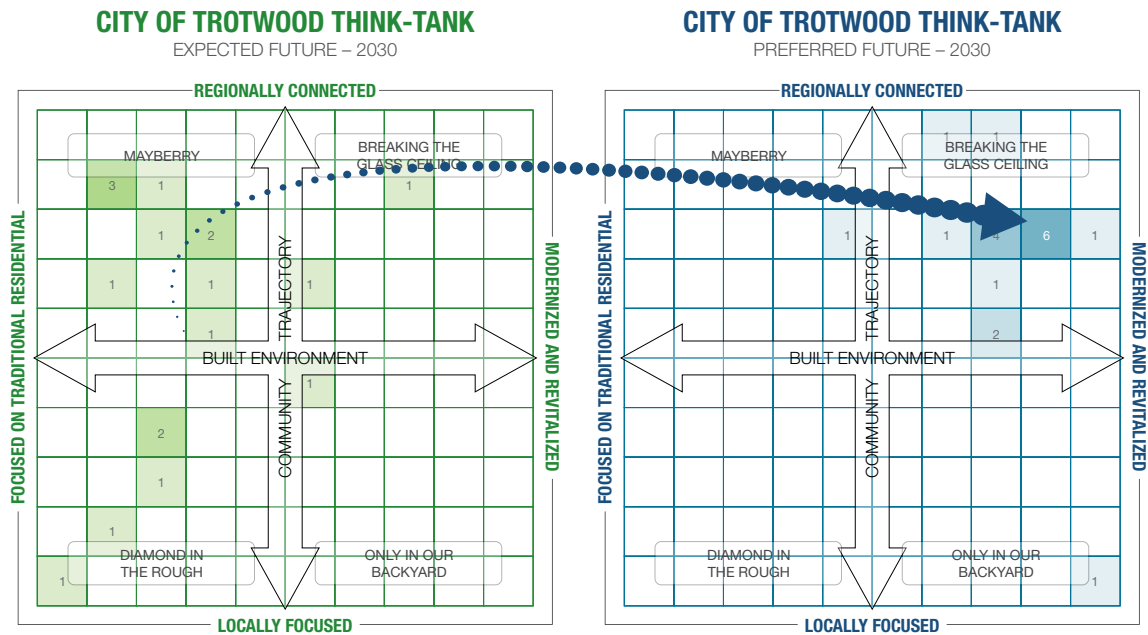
CITY OF TROTWOOD THINK-TANK
EXPECTED FUTURE – 2030

REGIONALLY CONNECTED

MAYBERRY

BREAKING THE GLASS CEILING

3 1 1

1 2

1 1 1

1

BUILT ENVIRONMENT

TRAJECTORY

COMMUNITY

1

2

1

1

DIAMOND IN THE ROUGH

ONLY IN OUR BACKYARD

1

FOCUSED ON TRADITIONAL RESIDENTIAL

MODERNIZED AND REVITALIZED

LOCALLY FOCUSED

CITY OF TROTWOOD THINK-TANK
PREFERRED FUTURE – 2030

REGIONALLY CONNECTED

MAYBERRY

BREAKING THE GLASS CEILING

1 1

1 1 4 6 1

1

2

BUILT ENVIRONMENT

TRAJECTORY

COMMUNITY

DIAMOND IN THE ROUGH

ONLY IN OUR BACKYARD

1

FOCUSED ON TRADITIONAL RESIDENTIAL

MODERNIZED AND REVITALIZED

LOCALLY FOCUSED